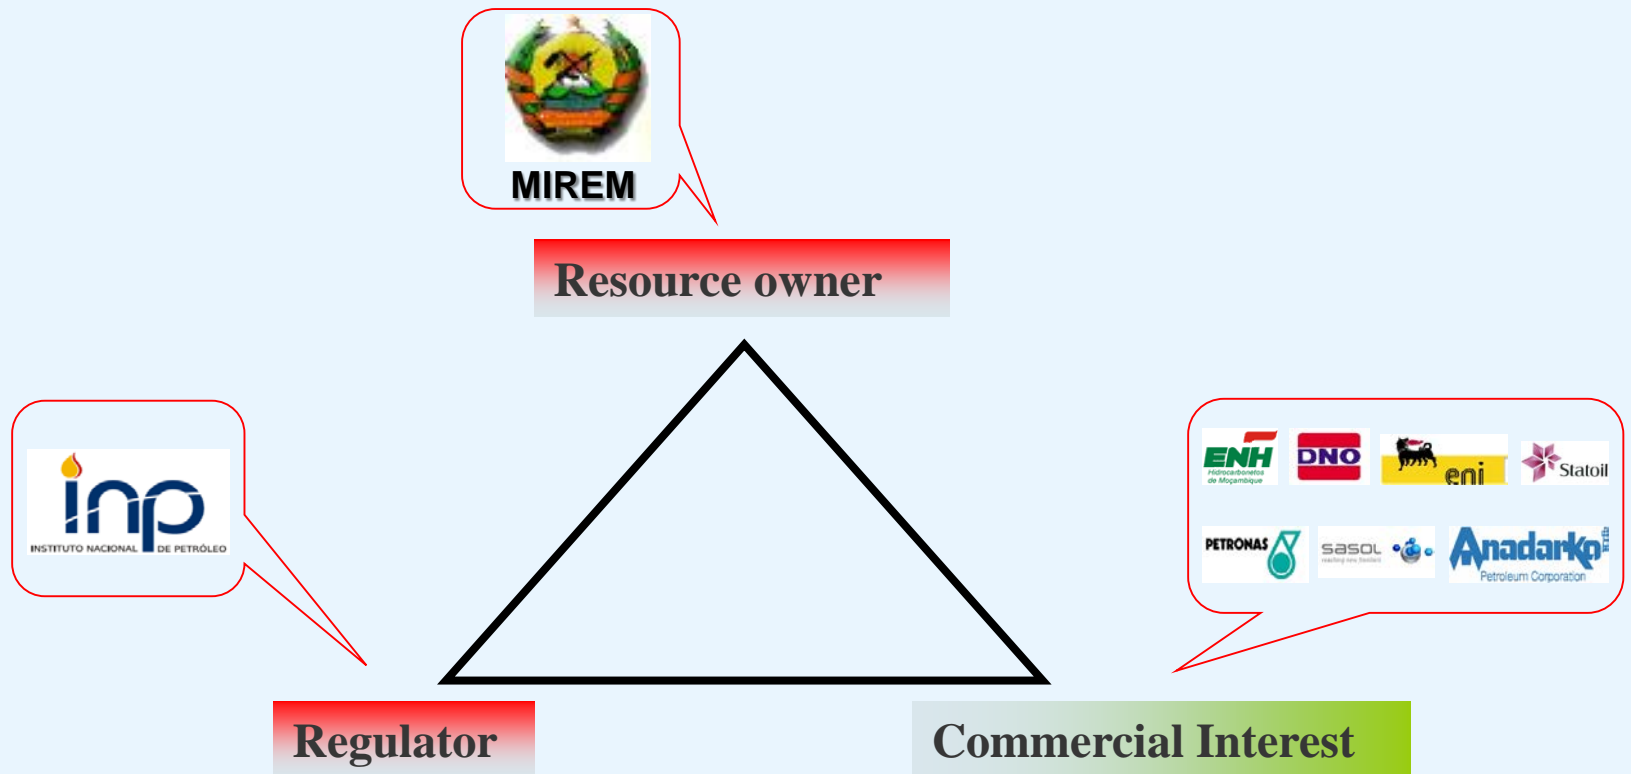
MIREM

Resource owner

inp
INSTITUTO NACIONAL DE PETRÓLEO

ENH
Hidrocarbonetos de Moçambique

DNO

eni

Statoil

PETRONAS

sasol
reaching new frontiers

Anadarko
Petroleum Corporation

Regulator

Commercial Interest